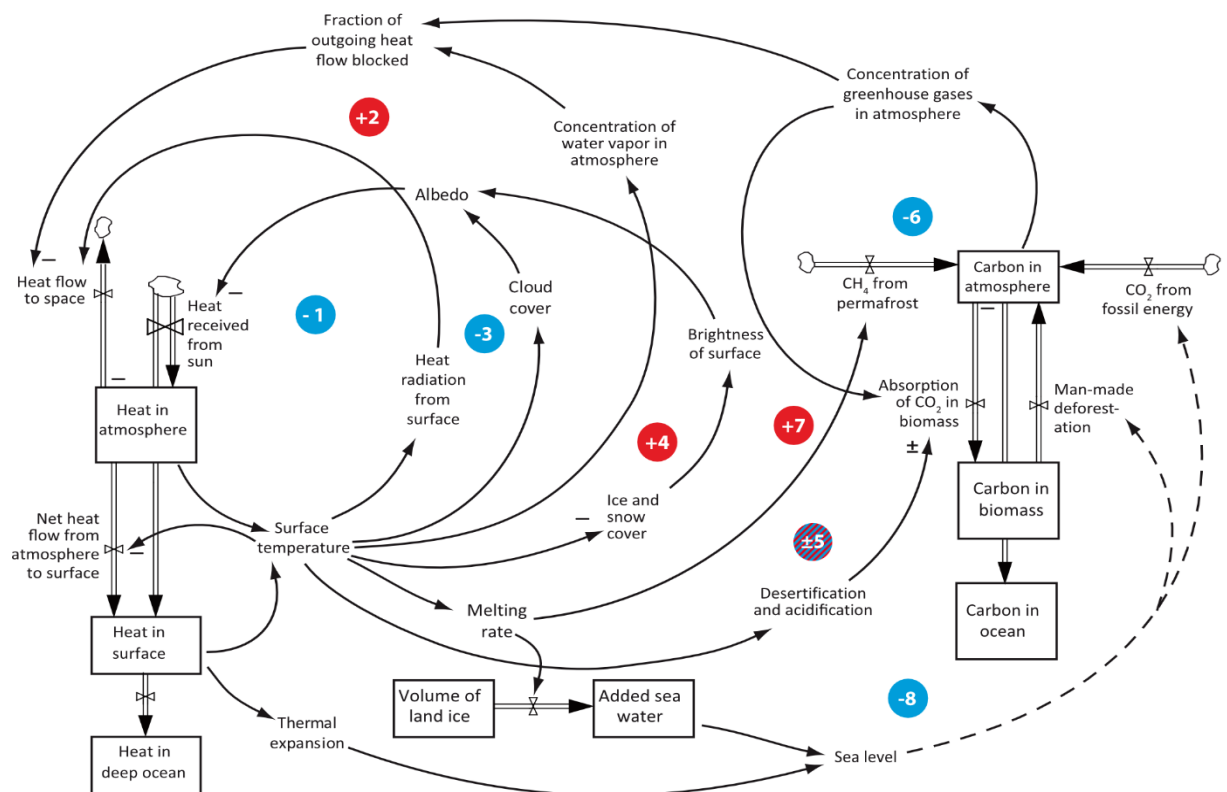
Fraction of outgoing heat flow blocked

Concentration of greenhouse gases in atmosphere

+2

Concentration of water vapor in atmosphere

Albedo

-6

–
Heat flow to space

–
Heat received from sun

-1

Cloud cover

-3

Heat radiation from surface

Brightness of surface

$CH_4$ from permafrost

Carbon in atmosphere

$CO_2$ from fossil energy

–

–

Heat in atmosphere

+4

+7

Absorption of $CO_2$ in biomass
±

Man-made deforestation

Net heat flow from atmosphere to surface
–

Surface temperature

Ice and snow cover
–

±5

Carbon in biomass

Melting rate

Desertification and acidification

Heat in surface

Carbon in ocean

Volume of land ice

Added sea water

-8

Thermal expansion

Heat in deep ocean

Sea level